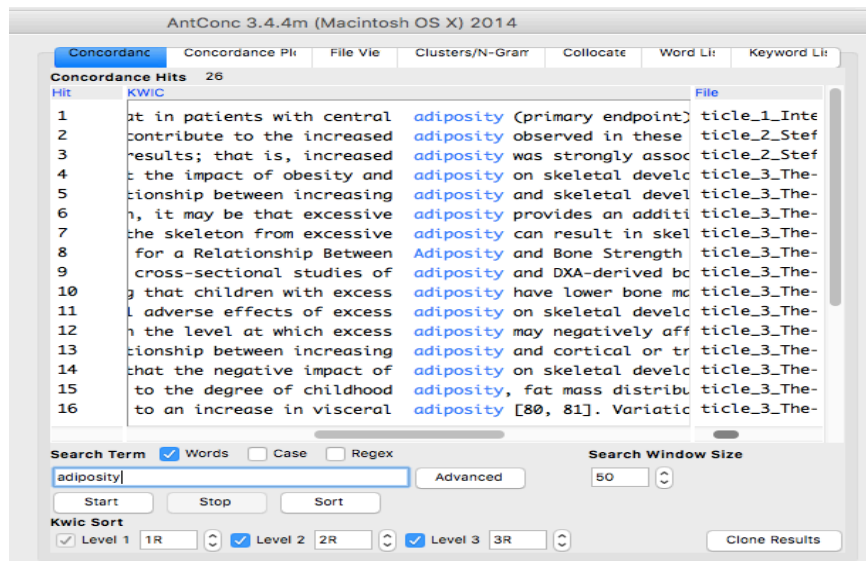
AntConc 3.4.4m (Macintosh OS X) 2014

Concordanc | Concordance Pl | File Vie | Clusters/N-Gram | Collocate | Word Lis | Keyword Lis

Concordance Hits 26

| Hit | KWIC | | | File |
|---|---|---|---|---|
| 1 | at in patients with central | adiposity | (primary endpoint) | ticle_1_Inte |
| 2 | contribute to the increased | adiposity | observed in these | ticle_2_Stef |
| 3 | results; that is, increased | adiposity | was strongly assoc | ticle_2_Stef |
| 4 | the impact of obesity and | adiposity | on skeletal develc | ticle_3_The- |
| 5 | tionship between increasing | adiposity | and skeletal devel | ticle_3_The- |
| 6 | n, it may be that excessive | adiposity | provides an additi | ticle_3_The- |
| 7 | the skeleton from excessive | adiposity | can result in skel | ticle_3_The- |
| 8 | for a Relationship Between | Adiposity | and Bone Strength | ticle_3_The- |
| 9 | cross-sectional studies of | adiposity | and DXA-derived bo | ticle_3_The- |
| 10 | g that children with excess | adiposity | have lower bone mc | ticle_3_The- |
| 11 | l adverse effects of excess | adiposity | on skeletal develc | ticle_3_The- |
| 12 | n the level at which excess | adiposity | may negatively aff | ticle_3_The- |
| 13 | tionship between increasing | adiposity | and cortical or tr | ticle_3_The- |
| 14 | that the negative impact of | adiposity | on skeletal develc | ticle_3_The- |
| 15 | to the degree of childhood | adiposity, | fat mass distribu | ticle_3_The- |
| 16 | to an increase in visceral | adiposity | [80, 81]. Variatic | ticle_3_The- |

Search Term ✓ Words ☐ Case ☐ Regex
adiposity
Advanced
Search Window Size
50
Start Stop Sort
Kwic Sort
✓ Level 1 1R ✓ Level 2 2R ✓ Level 3 3R
Clone Results